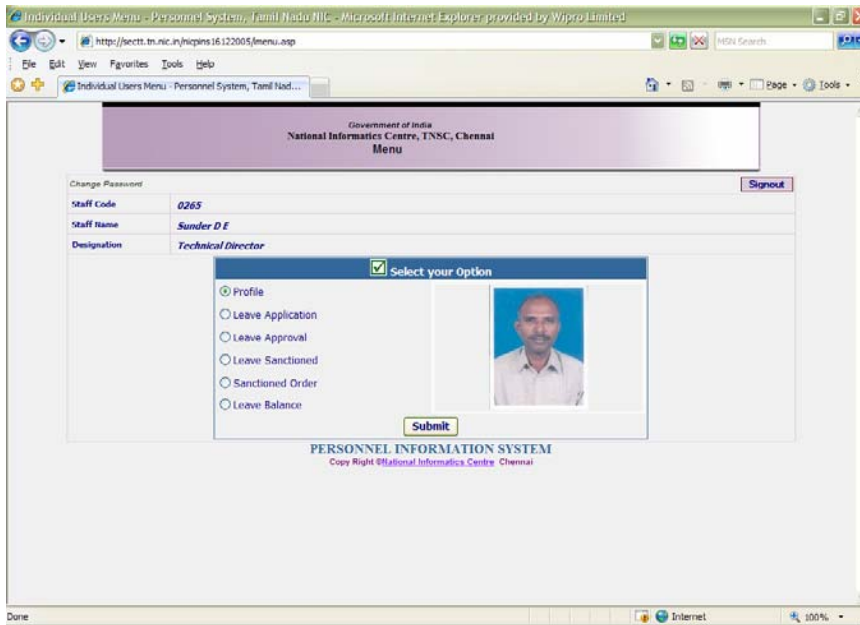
Individual Users Menu - Personnel System, Tamil Nadu NIC - Microsoft Internet Explorer provided by Wipro Limited

http://sectt.tn.nic.in/nicpins16122005/menu.asp

MSN Search

File Edit View Favorites Tools Help

Individual Users Menu - Personnel System, Tamil Nad...

Page Tools

Government of India
National Informatics Centre, TNSC, Chennai
Menu

Change Password

Signout

| Staff Code | 0265 |
|---|---|
| Staff Name | Sunder D E |
| Designation | Technical Director |

Select your Option

Profile
Leave Application
Leave Approval
Leave Sanctioned
Sanctioned Order
Leave Balance

Submit

PERSONNEL INFORMATION SYSTEM
Copy Right ©National Informatics Centre Chennai

Done

Internet

100%